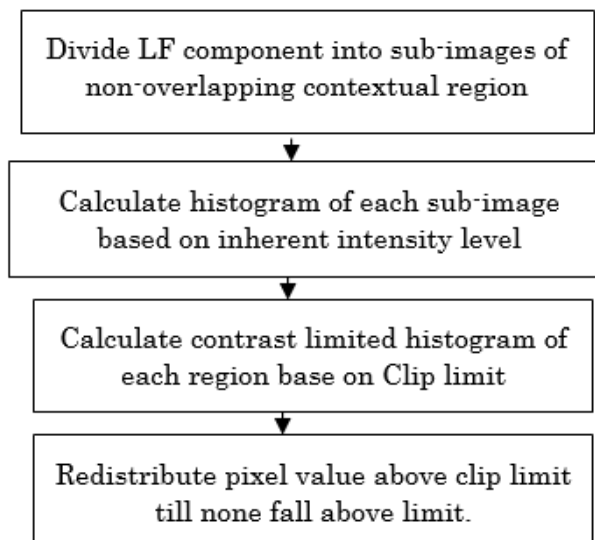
Divide LF component into sub-images of non-overlapping contextual region

Calculate histogram of each sub-image based on inherent intensity level

Calculate contrast limited histogram of each region base on Clip limit

Redistribute pixel value above clip limit till none fall above limit.